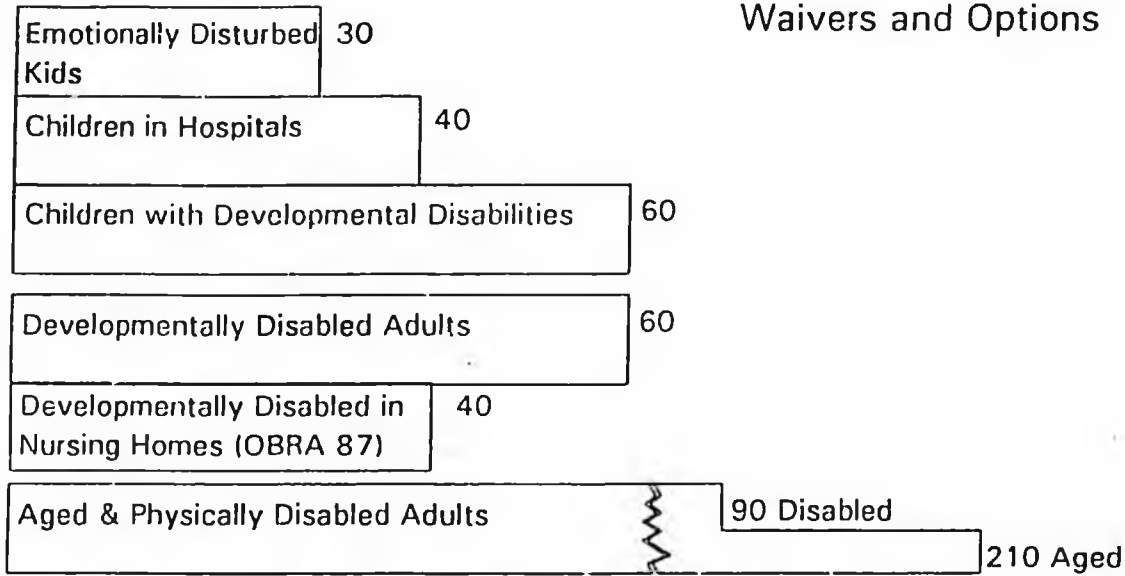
Waivers and Options

Emotionally Disturbed Kids 30

Children in Hospitals 40

Children with Developmental Disabilities 60

Developmentally Disabled Adults 60

Developmentally Disabled in Nursing Homes (OBRA 87) 40

Aged & Physically Disabled Adults 90 Disabled 210 Aged